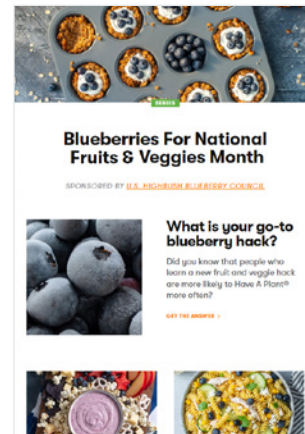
SERIES

Blueberries For National Fruits & Veggies Month

SPONSORED BY U.S. HIGHBUSH BLUEBERRY COUNCIL

What is your go-to blueberry hack?

Did you know that people who learn a new fruit and veggie hack are more likely to Have A Plant® more often?

GET THE ANSWER >